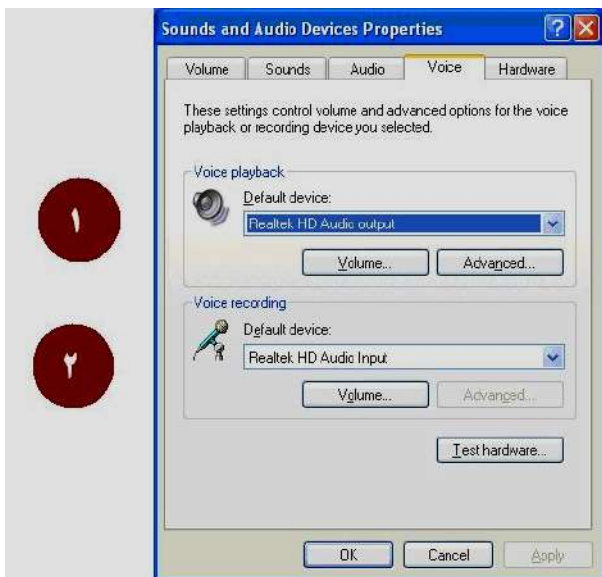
١

٢

Sounds and Audio Devices Properties

Volume | Sounds | Audio | Voice | Hardware

These settings control volume and advanced options for the voice playback or recording device you selected.

Voice playback

Default device:

Realtek HD Audio output

Volume...

Advanced...

Voice recording

Default device:

Realtek HD Audio Input

Volume...

Advanced...

Test hardware...

OK

Cancel

Apply